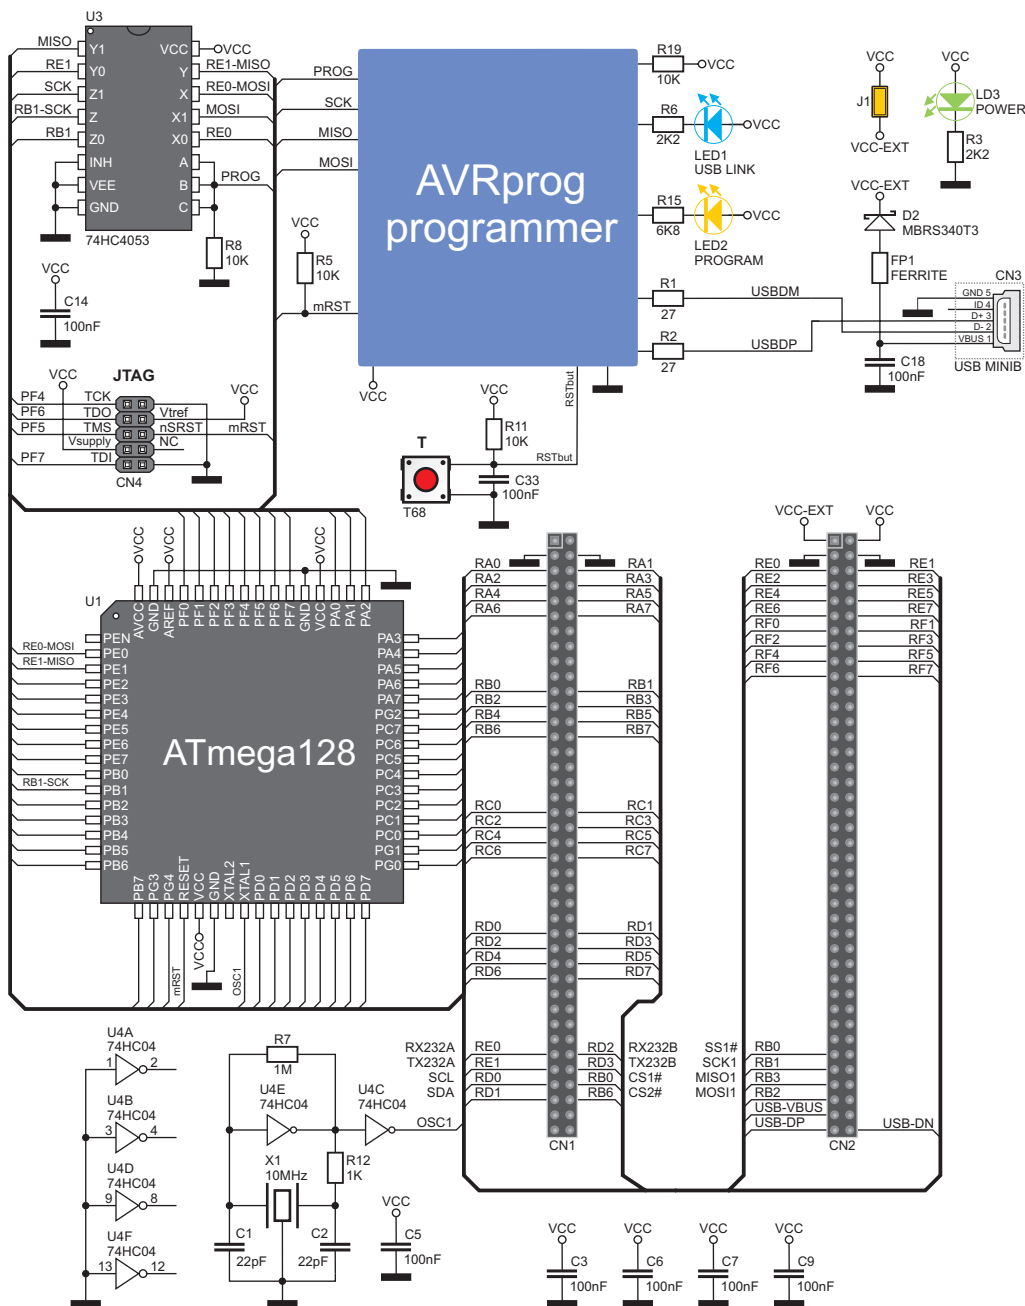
U3
MISO
Y1
VCC
VCC
RE1
Y0
Y
RE1-MISO
SCK
Z1
X
RE0-MOSI
RB1-SCK
Z
X1
MOSI
RB1
Z0
X0
RE0
INH
A
VEE
B
PROG
GND
C
74HC4053
R8
10K
PROG
SCK
MISO
MOSI
AVRprog programmer
R19
10K
VCC
R6
2K2
VCC
LED1
USB LINK
R15
6K8
VCC
LED2
PROGRAM
VCC
J1
VCC-EXT
VCC
LD3
POWER
R3
2K2
VCC-EXT
D2
MBRS340T3
FP1
FERRITE
CN3
GND 5
ID 4
D+ 3
D- 2
VBUS 1
USB MINIB
C18
100nF
R1
27
USBDM
R2
27
USBDP
VCC
R5
10K
mRST
VCC
C14
100nF
VCC
JTAG
VCC
PF4
TCK
PF6
TDO
Vtref
PF5
TMS
nSRST
mRST
Vsupply
NC
PF7
TDI
CN4
VCC
VCC
R11
10K
RSTbut
RSTbut
T
T68
C33
100nF
VCC
VCC
VCC
U1
AVCC
GND
AREF
PF0
PF1
PF2
PF3
PF4
PF5
PF6
PF7
GND
VCC
PA0
PA1
PA2
RE0-MOSI
RE1-MISO
PEN
PE0
PE1
PE2
PE3
PE4
PE5
PE6
PE7
PB0
RB1-SCK
PB1
PB2
PB3
PB4
PB5
PB6
ATmega128
PA3
PA4
PA5
PA6
PA7
PG2
PC7
PC6
PC5
PC4
PC3
PC2
PC1
PC0
PG1
PG0
PB7
PG3
PG4
RESET
VCC
GND
XTAL2
XTAL1
PD0
PD1
PD2
PD3
PD4
PD5
PD6
PD7
VCC
mRST
OSC1
RA0
RA1
RA2
RA3
RA4
RA5
RA6
RA7
RB0
RB1
RB2
RB3
RB4
RB5
RB6
RB7
RC0
RC1
RC2
RC3
RC4
RC5
RC6
RC7
RD0
RD1
RD2
RD3
RD4
RD5
RD6
RD7
RX232A
RE0
RD2
RX232B
TX232A
RE1
RD3
TX232B
SCL
RD0
RB0
CS1#
SDA
RD1
RB6
CS2#
CN1
VCC-EXT
VCC
RE0
RE1
RE2
RE3
RE4
RE5
RE6
RE7
RF0
RF1
RF2
RF3
RF4
RF5
RF6
RF7
SS1#
RB0
SCK1
RB1
MISO1
RB3
MOSI1
RB2
USB-VBUS
USB-DP
USB-DN
CN2
U4A
74HC04
1
2
U4B
74HC04
3
4
U4D
74HC04
9
8
U4F
74HC04
13
12
R7
1M
U4E
74HC04
U4C
74HC04
OSC1
X1
10MHz
R12
1K
C1
22pF
C2
22pF
VCC
C5
100nF
VCC
C3
100nF
VCC
C6
100nF
VCC
C7
100nF
VCC
C9
100nF